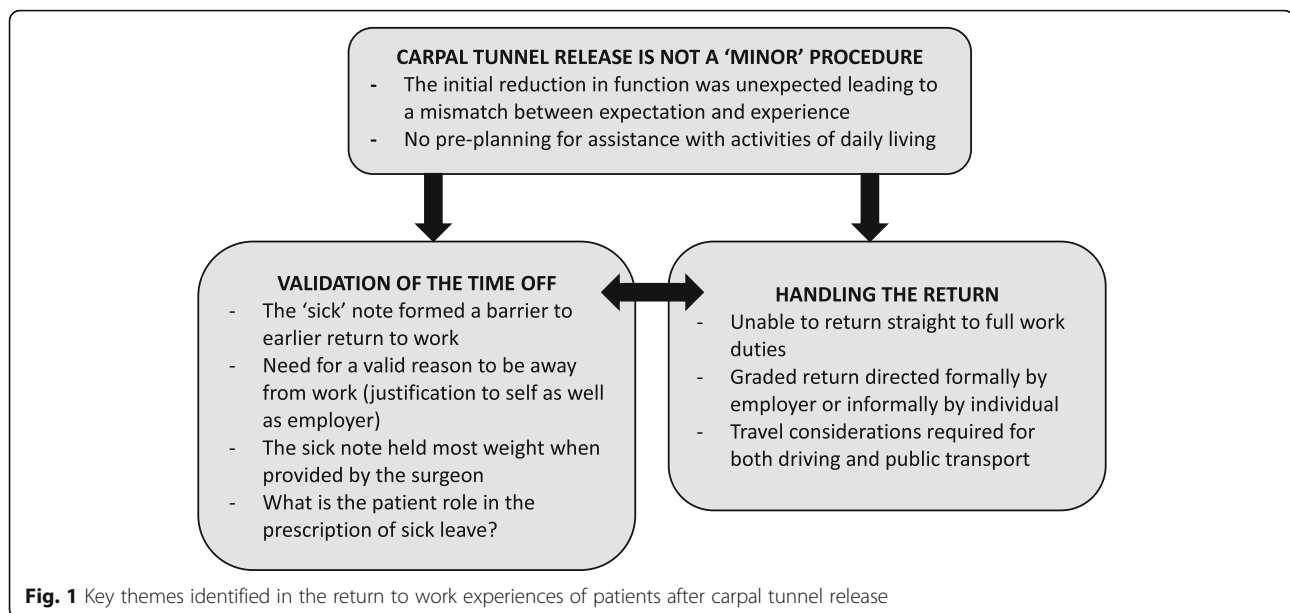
CARPAL TUNNEL RELEASE IS NOT A 'MINOR' PROCEDURE
- The initial reduction in function was unexpected leading to a mismatch between expectation and experience
- No pre-planning for assistance with activities of daily living

VALIDATION OF THE TIME OFF
- The 'sick' note formed a barrier to earlier return to work
- Need for a valid reason to be away from work (justification to self as well as employer)
- The sick note held most weight when provided by the surgeon
- What is the patient role in the prescription of sick leave?

HANDLING THE RETURN
- Unable to return straight to full work duties
- Graded return directed formally by employer or informally by individual
- Travel considerations required for both driving and public transport

Fig. 1 Key themes identified in the return to work experiences of patients after carpal tunnel release